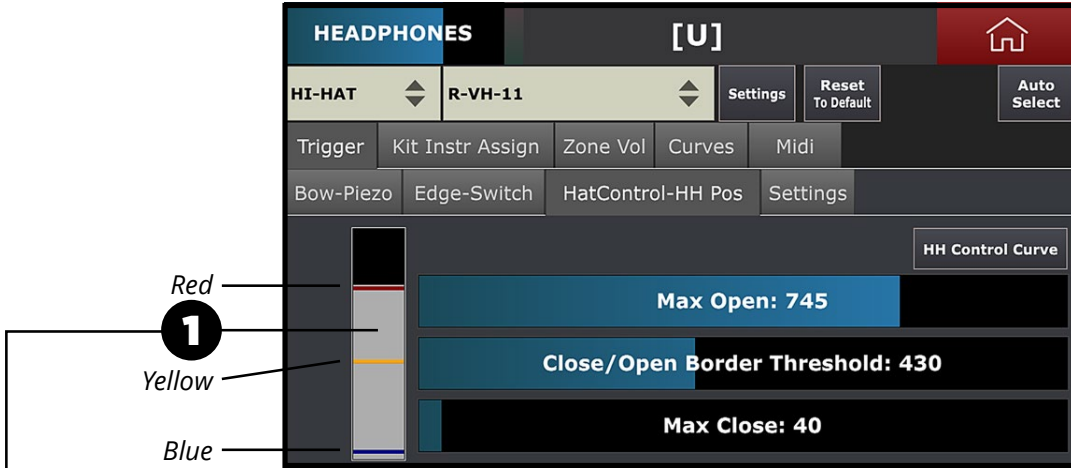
HEADPHONES
[U]
HI-HAT
R-VH-11
Settings
Reset To Default
Auto Select
Trigger
Kit Instr Assign
Zone Vol
Curves
Midi
Bow-Piezo
Edge-Switch
HatControl-HH Pos
Settings
HH Control Curve
Red
1
Yellow
Blue
Max Open: 745
Close/Open Border Threshold: 430
Max Close: 40